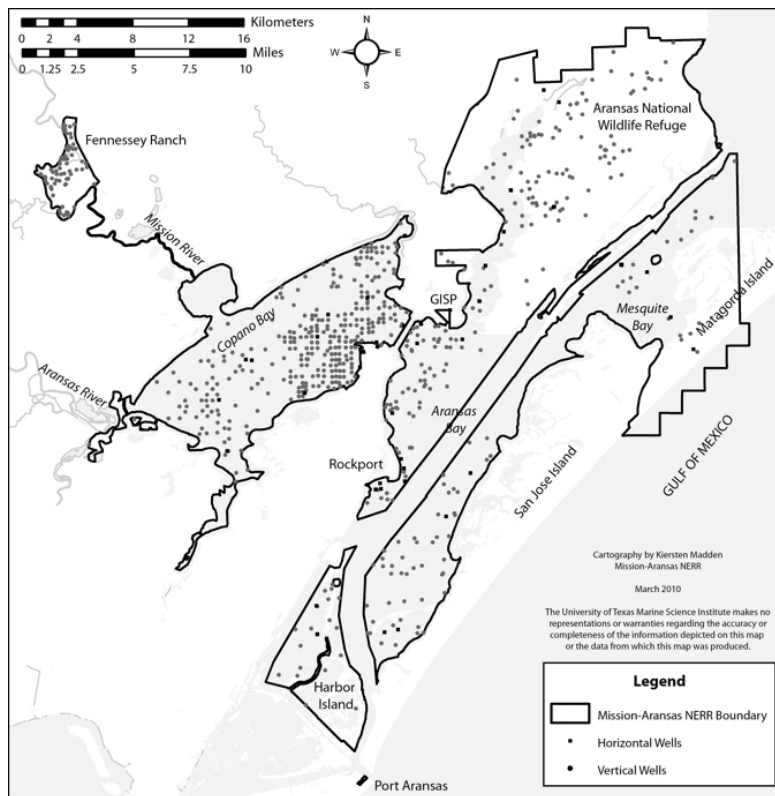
Kilometers
0 2 4 8 12 16
Miles
0 1.25 2.5 5 7.5 10

N
W E
S

Fennessey Ranch

Mission River

Aransas National Wildlife Refuge

Copano Bay

GISP

Mesquite Bay

Matagorda Island

Aransas River

Aransas Bay

Rockport

San Jose Island

GULF OF MEXICO

Cartography by Kiersten Madden
Mission-Aransas NERR

March 2010

The University of Texas Marine Science Institute makes no representations or warranties regarding the accuracy or completeness of the information depicted on this map or the data from which this map was produced.

Harbor Island

Port Aransas

Legend
Mission-Aransas NERR Boundary
Horizontal Wells
Vertical Wells